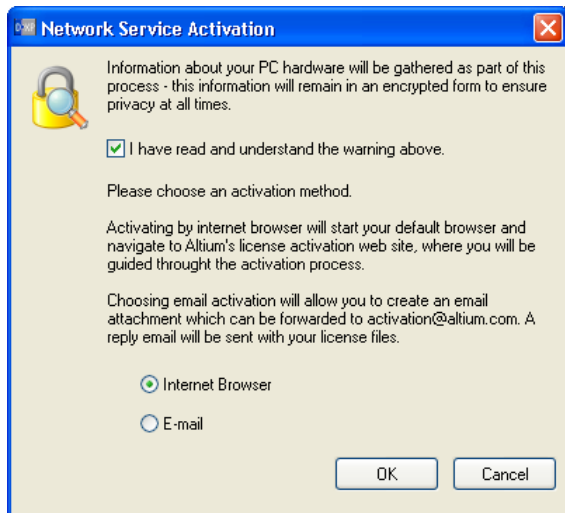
Network Service Activation

Information about your PC hardware will be gathered as part of this process - this information will remain in an encrypted form to ensure privacy at all times.

I have read and understand the warning above.

Please choose an activation method.

Activating by internet browser will start your default browser and navigate to Altium's license activation web site, where you will be guided throught the activation process.

Choosing email activation will allow you to create an email attachment which can be forwarded to activation@altium.com. A reply email will be sent with your license files.

Internet Browser

E-mail

OK

Cancel